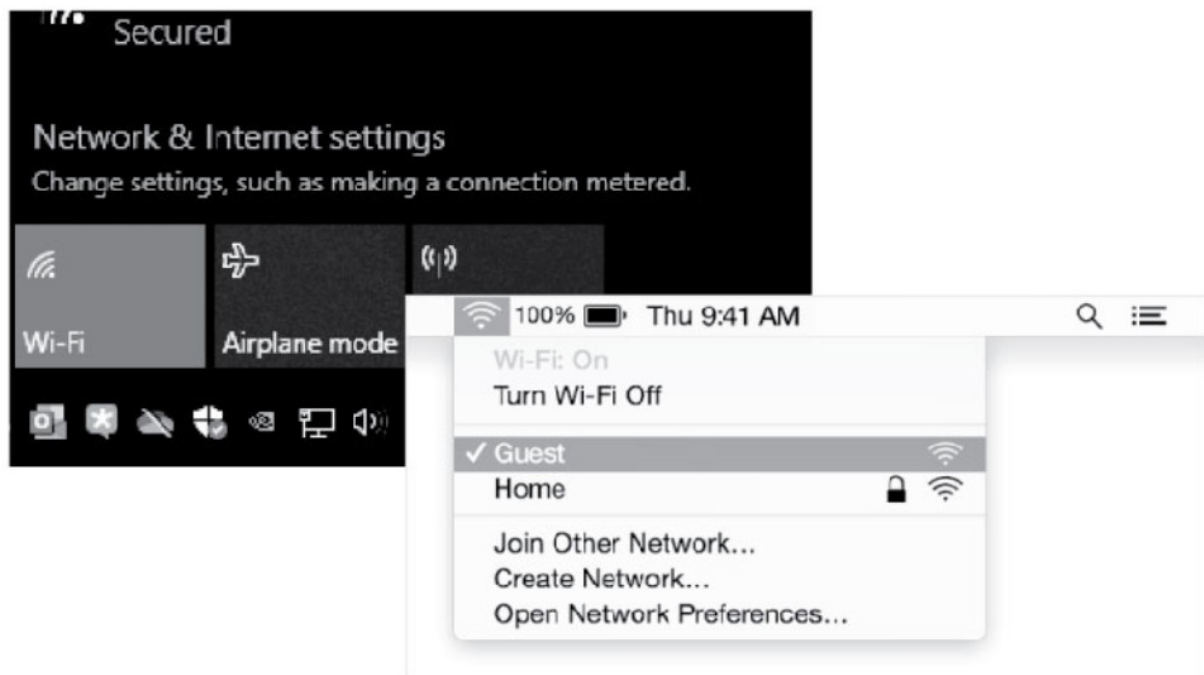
Secured

Network & Internet settings

Change settings, such as making a connection metered.

Wi-Fi

Airplane mode

100% Thu 9:41 AM

Wi-Fi: On

Turn Wi-Fi Off

✓ Guest

Home

Join Other Network...

Create Network...

Open Network Preferences...